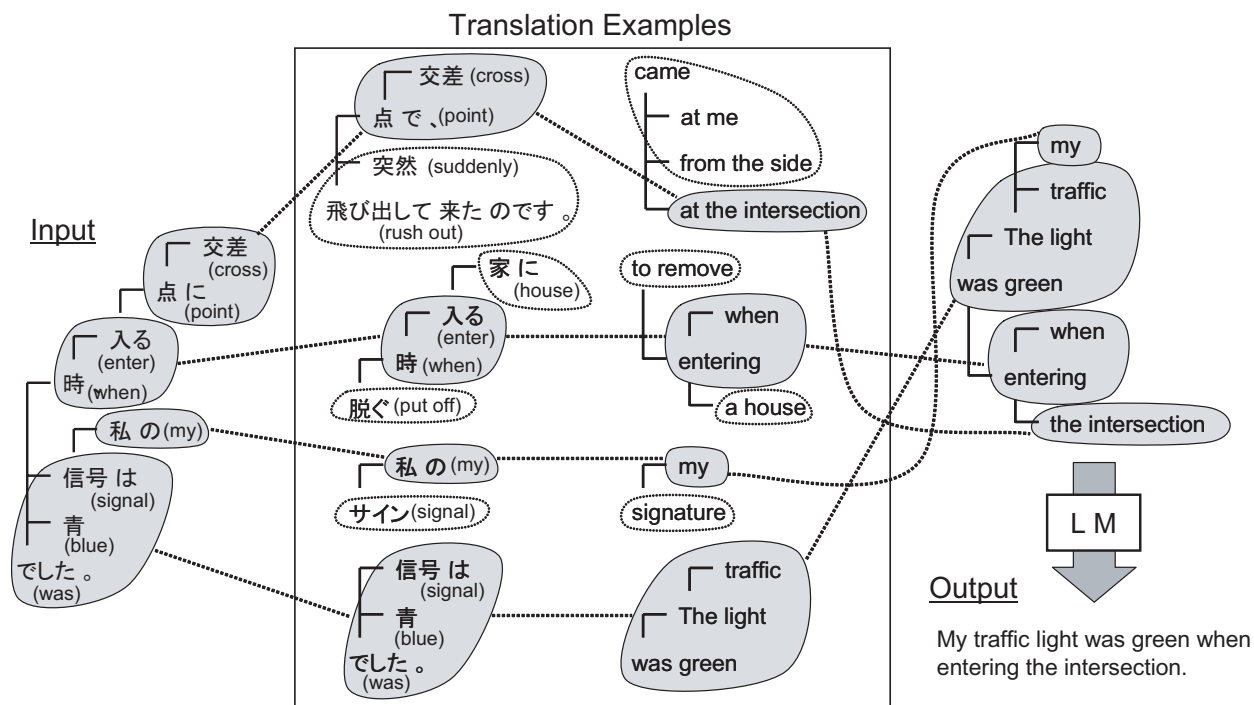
Translation Examples

Input

交差 (cross)
点 に (point)
入る (enter)
時 (when)
私 の (my)
信号 は (signal)
青 (blue)
でした 。 (was)

交差 (cross)
点 で 、(point)
突然 (suddenly)
飛び出して 来た のです 。 (rush out)

came
at me
from the side
at the intersection

家 に (house)
入る (enter)
時 (when)
脱ぐ (put off)

to remove
when
entering
a house

私 の (my)
サイン (signal)

my
signature

信号 は (signal)
青 (blue)
でした 。 (was)

traffic
The light
was green

my
traffic
The light
was green
when
entering
the intersection

L M

Output

My traffic light was green when entering the intersection.